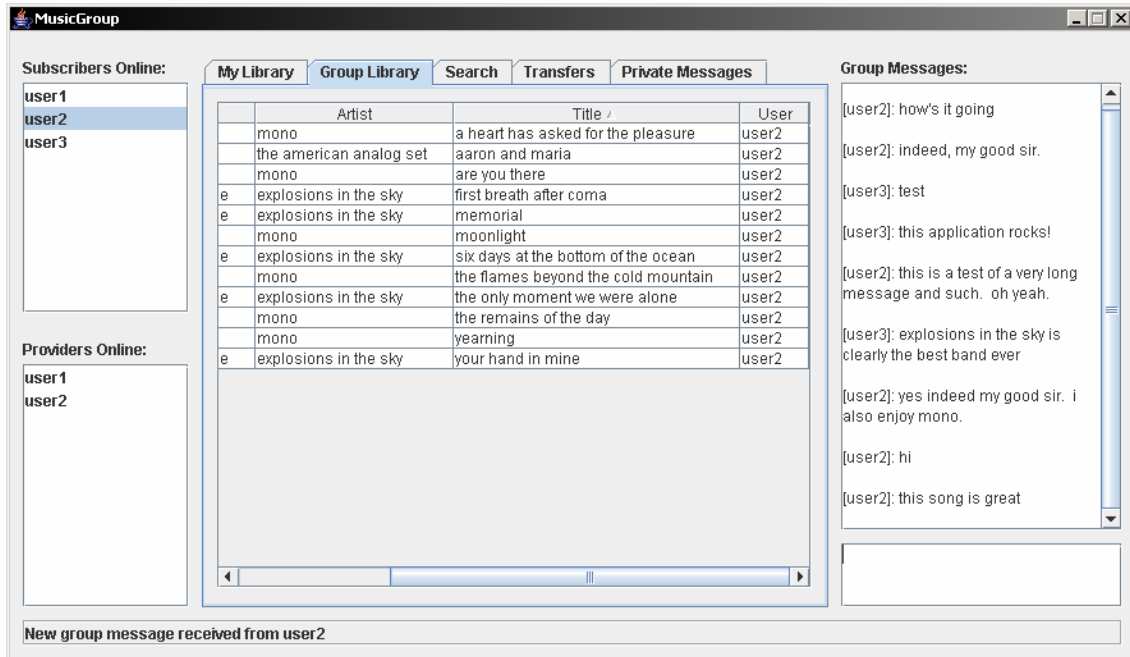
MusicGroup

Subscribers Online:
user1
user2
user3

Providers Online:
user1
user2

My Library | Group Library | Search | Transfers | Private Messages

| | Artist | Title | User |
|---|---|---|---|
| | mono | a heart has asked for the pleasure | user2 |
| | the american analog set | aaron and maria | user2 |
| | mono | are you there | user2 |
| e | explosions in the sky | first breath after coma | user2 |
| e | explosions in the sky | memorial | user2 |
| | mono | moonlight | user2 |
| e | explosions in the sky | six days at the bottom of the ocean | user2 |
| | mono | the flames beyond the cold mountain | user2 |
| e | explosions in the sky | the only moment we were alone | user2 |
| | mono | the remains of the day | user2 |
| | mono | yearning | user2 |
| e | explosions in the sky | your hand in mine | user2 |

Group Messages:
[user2]: how's it going

[user2]: indeed, my good sir.

[user3]: test

[user3]: this application rocks!

[user2]: this is a test of a very long message and such. oh yeah.

[user3]: explosions in the sky is clearly the best band ever

[user2]: yes indeed my good sir. i also enjoy mono.

[user2]: hi

[user2]: this song is great

New group message received from user2